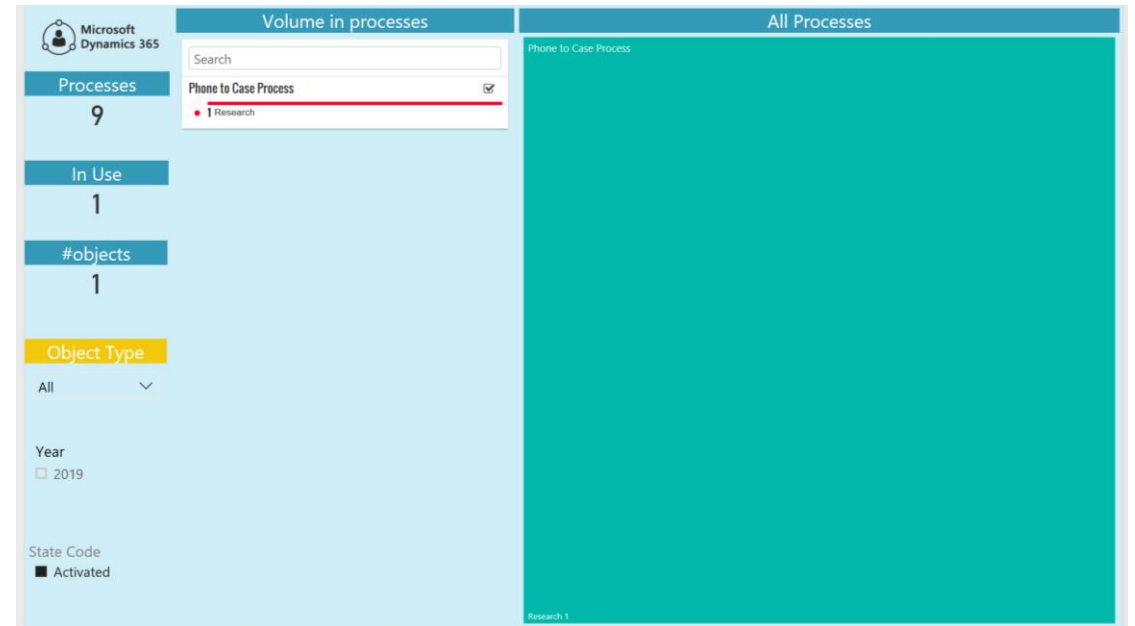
Microsoft Dynamics 365

Processes
9

In Use
1

#objects
1

Object Type
All

Year
2019

State Code
Activated

Volume in processes

Search

Phone to Case Process

1 Research

All Processes

Phone to Case Process

Research 1